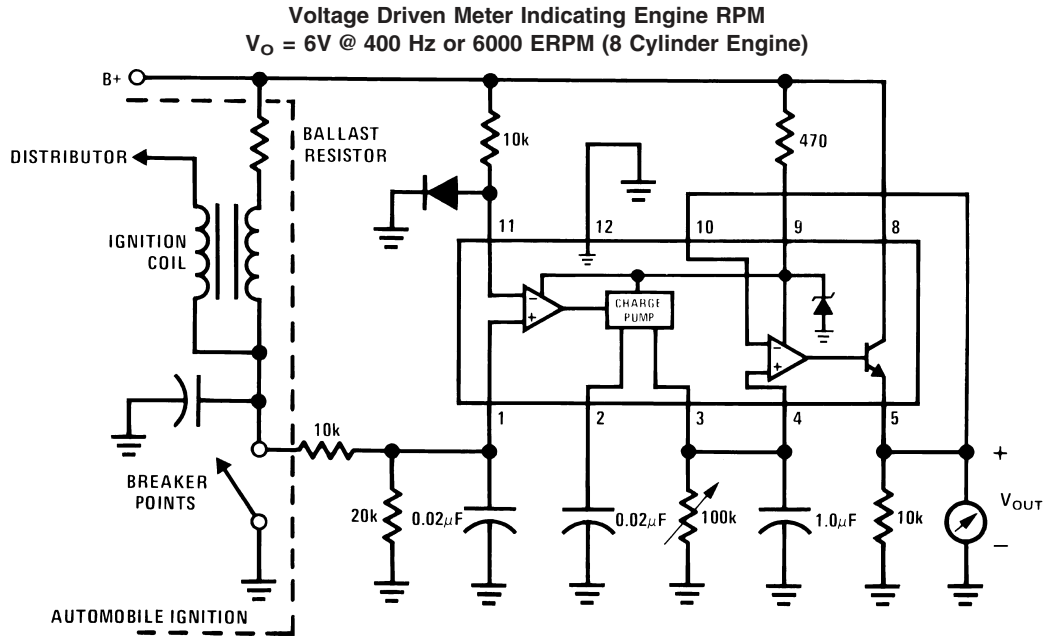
Voltage Driven Meter Indicating Engine RPM
$V_O$ = 6V @ 400 Hz or 6000 ERPM (8 Cylinder Engine)

B+
BALLAST RESISTOR
DISTRIBUTOR
IGNITION COIL
BREAKER POINTS
AUTOMOBILE IGNITION
10k
10k
470
11
12
10
9
8
CHARGE PUMP
1
2
3
4
5
20k
0.02μF
0.02μF
100k
1.0μF
10k
+
$V_{OUT}$
−